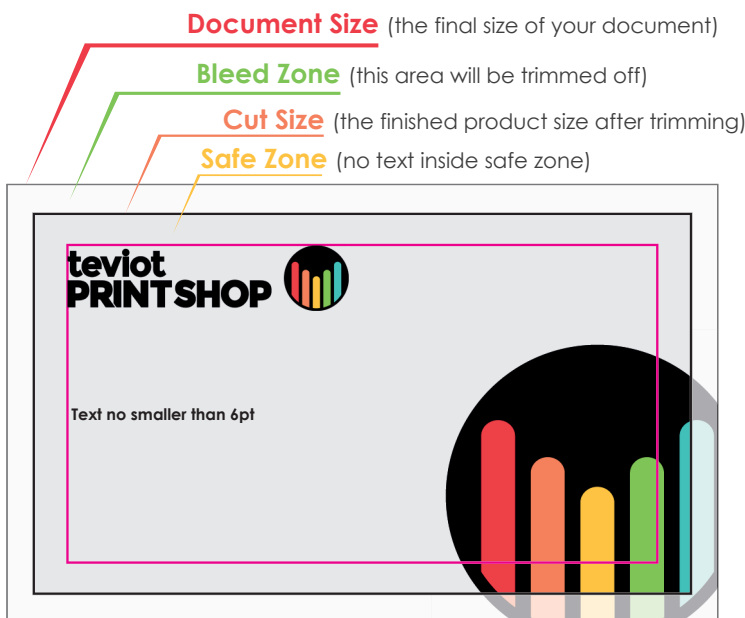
Document Size (the final size of your document)

Bleed Zone (this area will be trimmed off)

Cut Size (the finished product size after trimming)

Safe Zone (no text inside safe zone)

teviot
PRINTSHOP

Text no smaller than 6pt